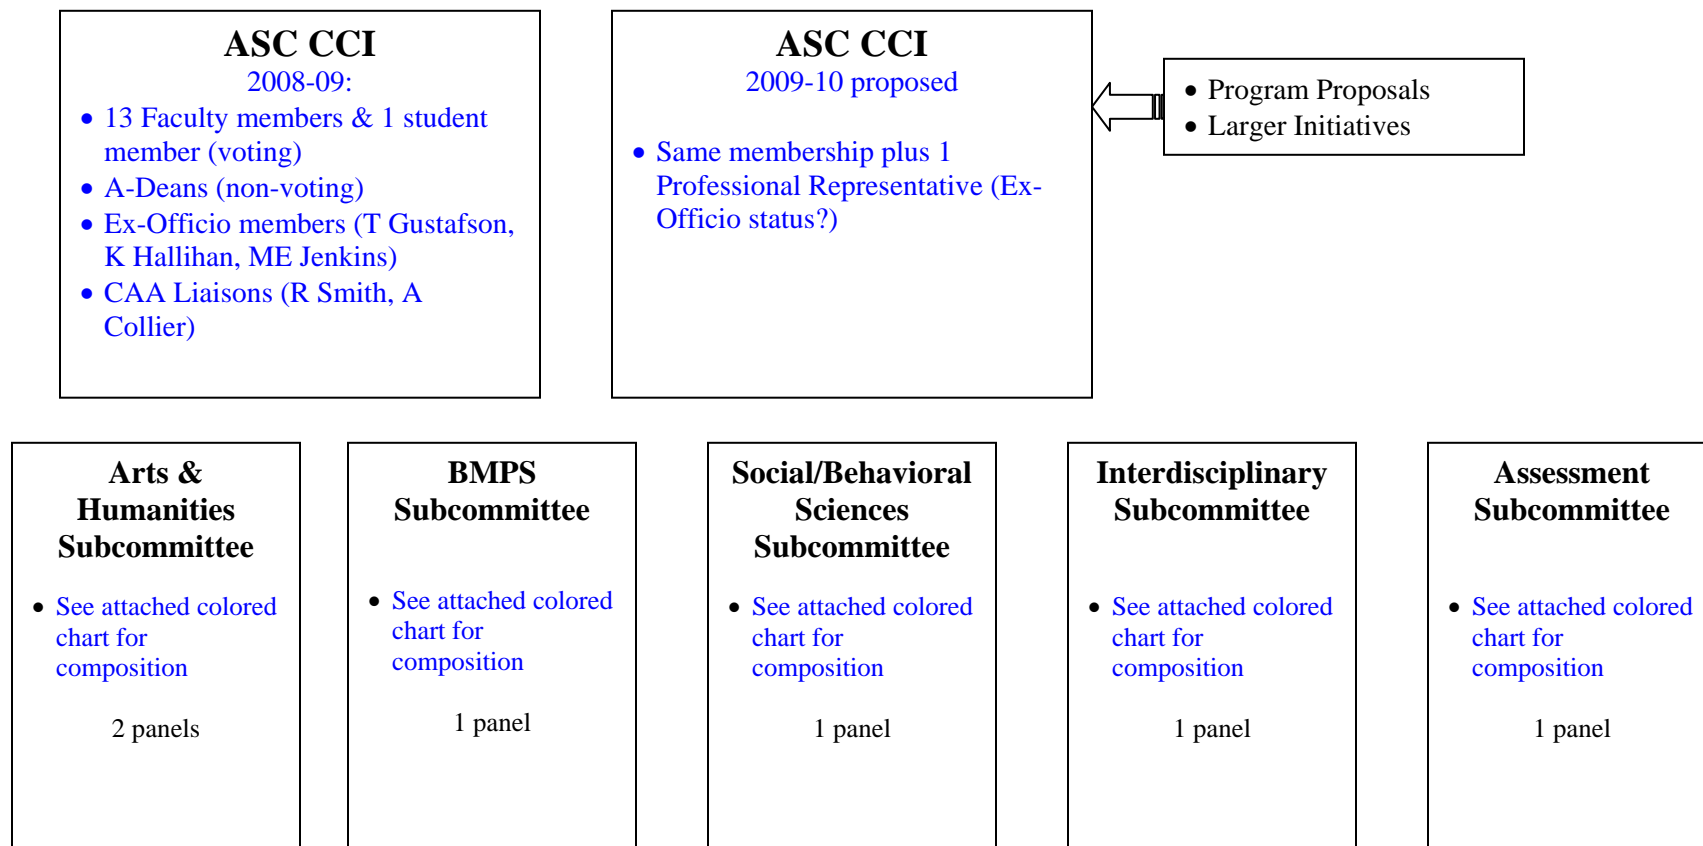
ASC CCI
2008-09:

- 13 Faculty members & 1 student member (voting)
- A-Deans (non-voting)
- Ex-Officio members (T Gustafson, K Hallihan, ME Jenkins)
- CAA Liaisons (R Smith, A Collier)

ASC CCI
2009-10 proposed

- Same membership plus 1 Professional Representative (Ex-Officio status?)

- Program Proposals
- Larger Initiatives

Arts & Humanities Subcommittee

- See attached colored chart for composition

2 panels

BMPS Subcommittee

- See attached colored chart for composition

1 panel

Social/Behavioral Sciences Subcommittee

- See attached colored chart for composition

1 panel

Interdisciplinary Subcommittee

- See attached colored chart for composition

1 panel

Assessment Subcommittee

- See attached colored chart for composition

1 panel